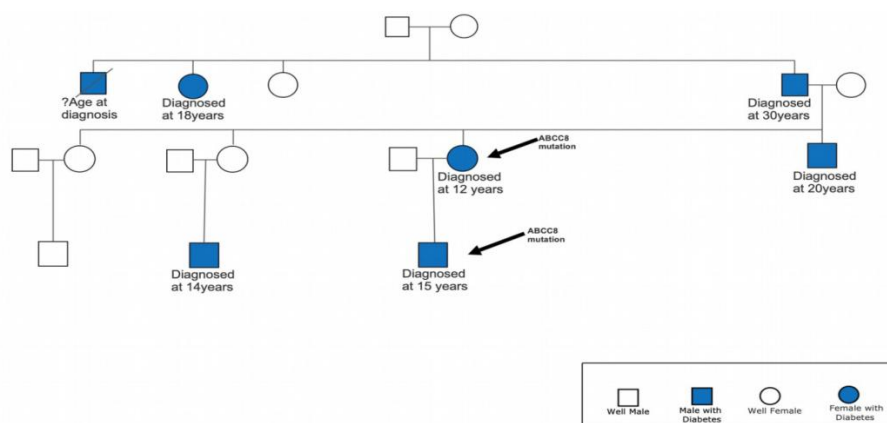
?Age at diagnosis

Diagnosed at 18years

Diagnosed at 30years

ABCC8 mutation

Diagnosed at 12 years

Diagnosed at 20years

ABCC8 mutation

Diagnosed at 14years

Diagnosed at 15 years

Well Male

Male with Diabetes

Well Female

Female with Diabetes